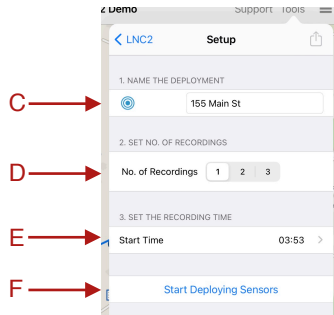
2 Demo Support Tools

LNC2 Setup

1. NAME THE DEPLOYMENT

C

155 Main St

2. SET NO. OF RECORDINGS

D

No. of Recordings 1 2 3

3. SET THE RECORDING TIME

E

Start Time 03:53

F

Start Deploying Sensors